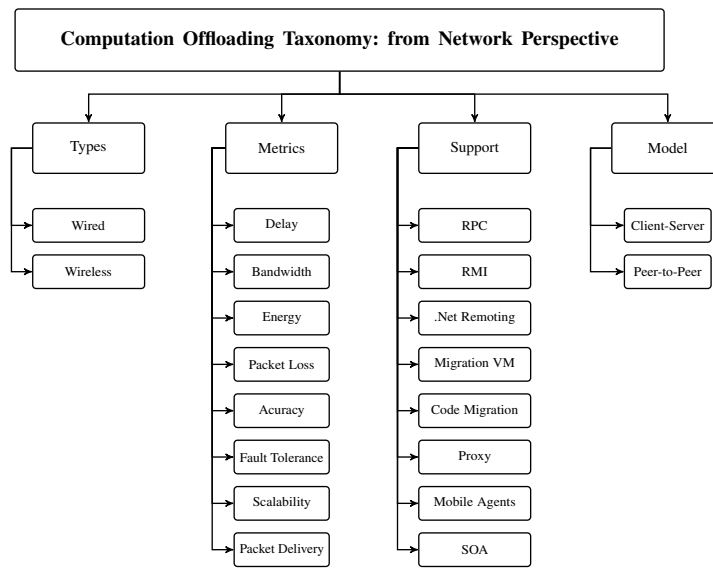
Computation Offloading Taxonomy: from Network Perspective

Types

Wired

Wireless

Metrics

Delay

Bandwidth

Energy

Packet Loss

Acuracy

Fault Tolerance

Scalability

Packet Delivery

Support

RPC

RMI

.Net Remoting

Migration VM

Code Migration

Proxy

Mobile Agents

SOA

Model

Client-Server

Peer-to-Peer